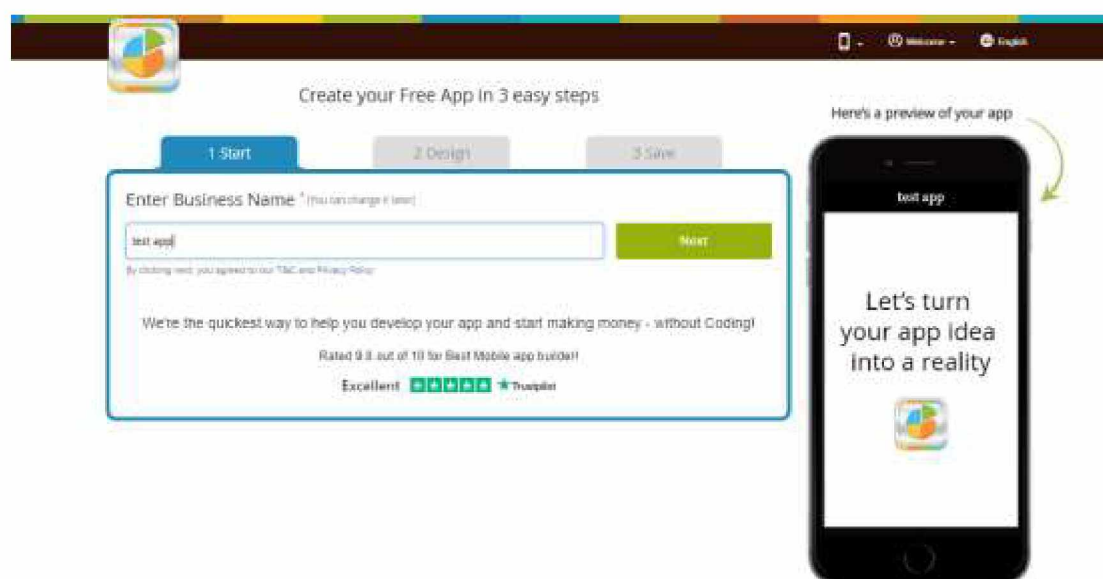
Welcome English

Create your Free App in 3 easy steps

1 Start
2 Design
3 Save

Enter Business Name * (You can change it later)

test app

Next

By clicking next, you agreed to our T&C and Privacy Policy

We're the quickest way to help you develop your app and start making money - without Coding!

Rated 9.8 out of 10 for Best Mobile app builder!!

Excellent Trustpilot

Here's a preview of your app

test app

Let's turn your app idea into a reality